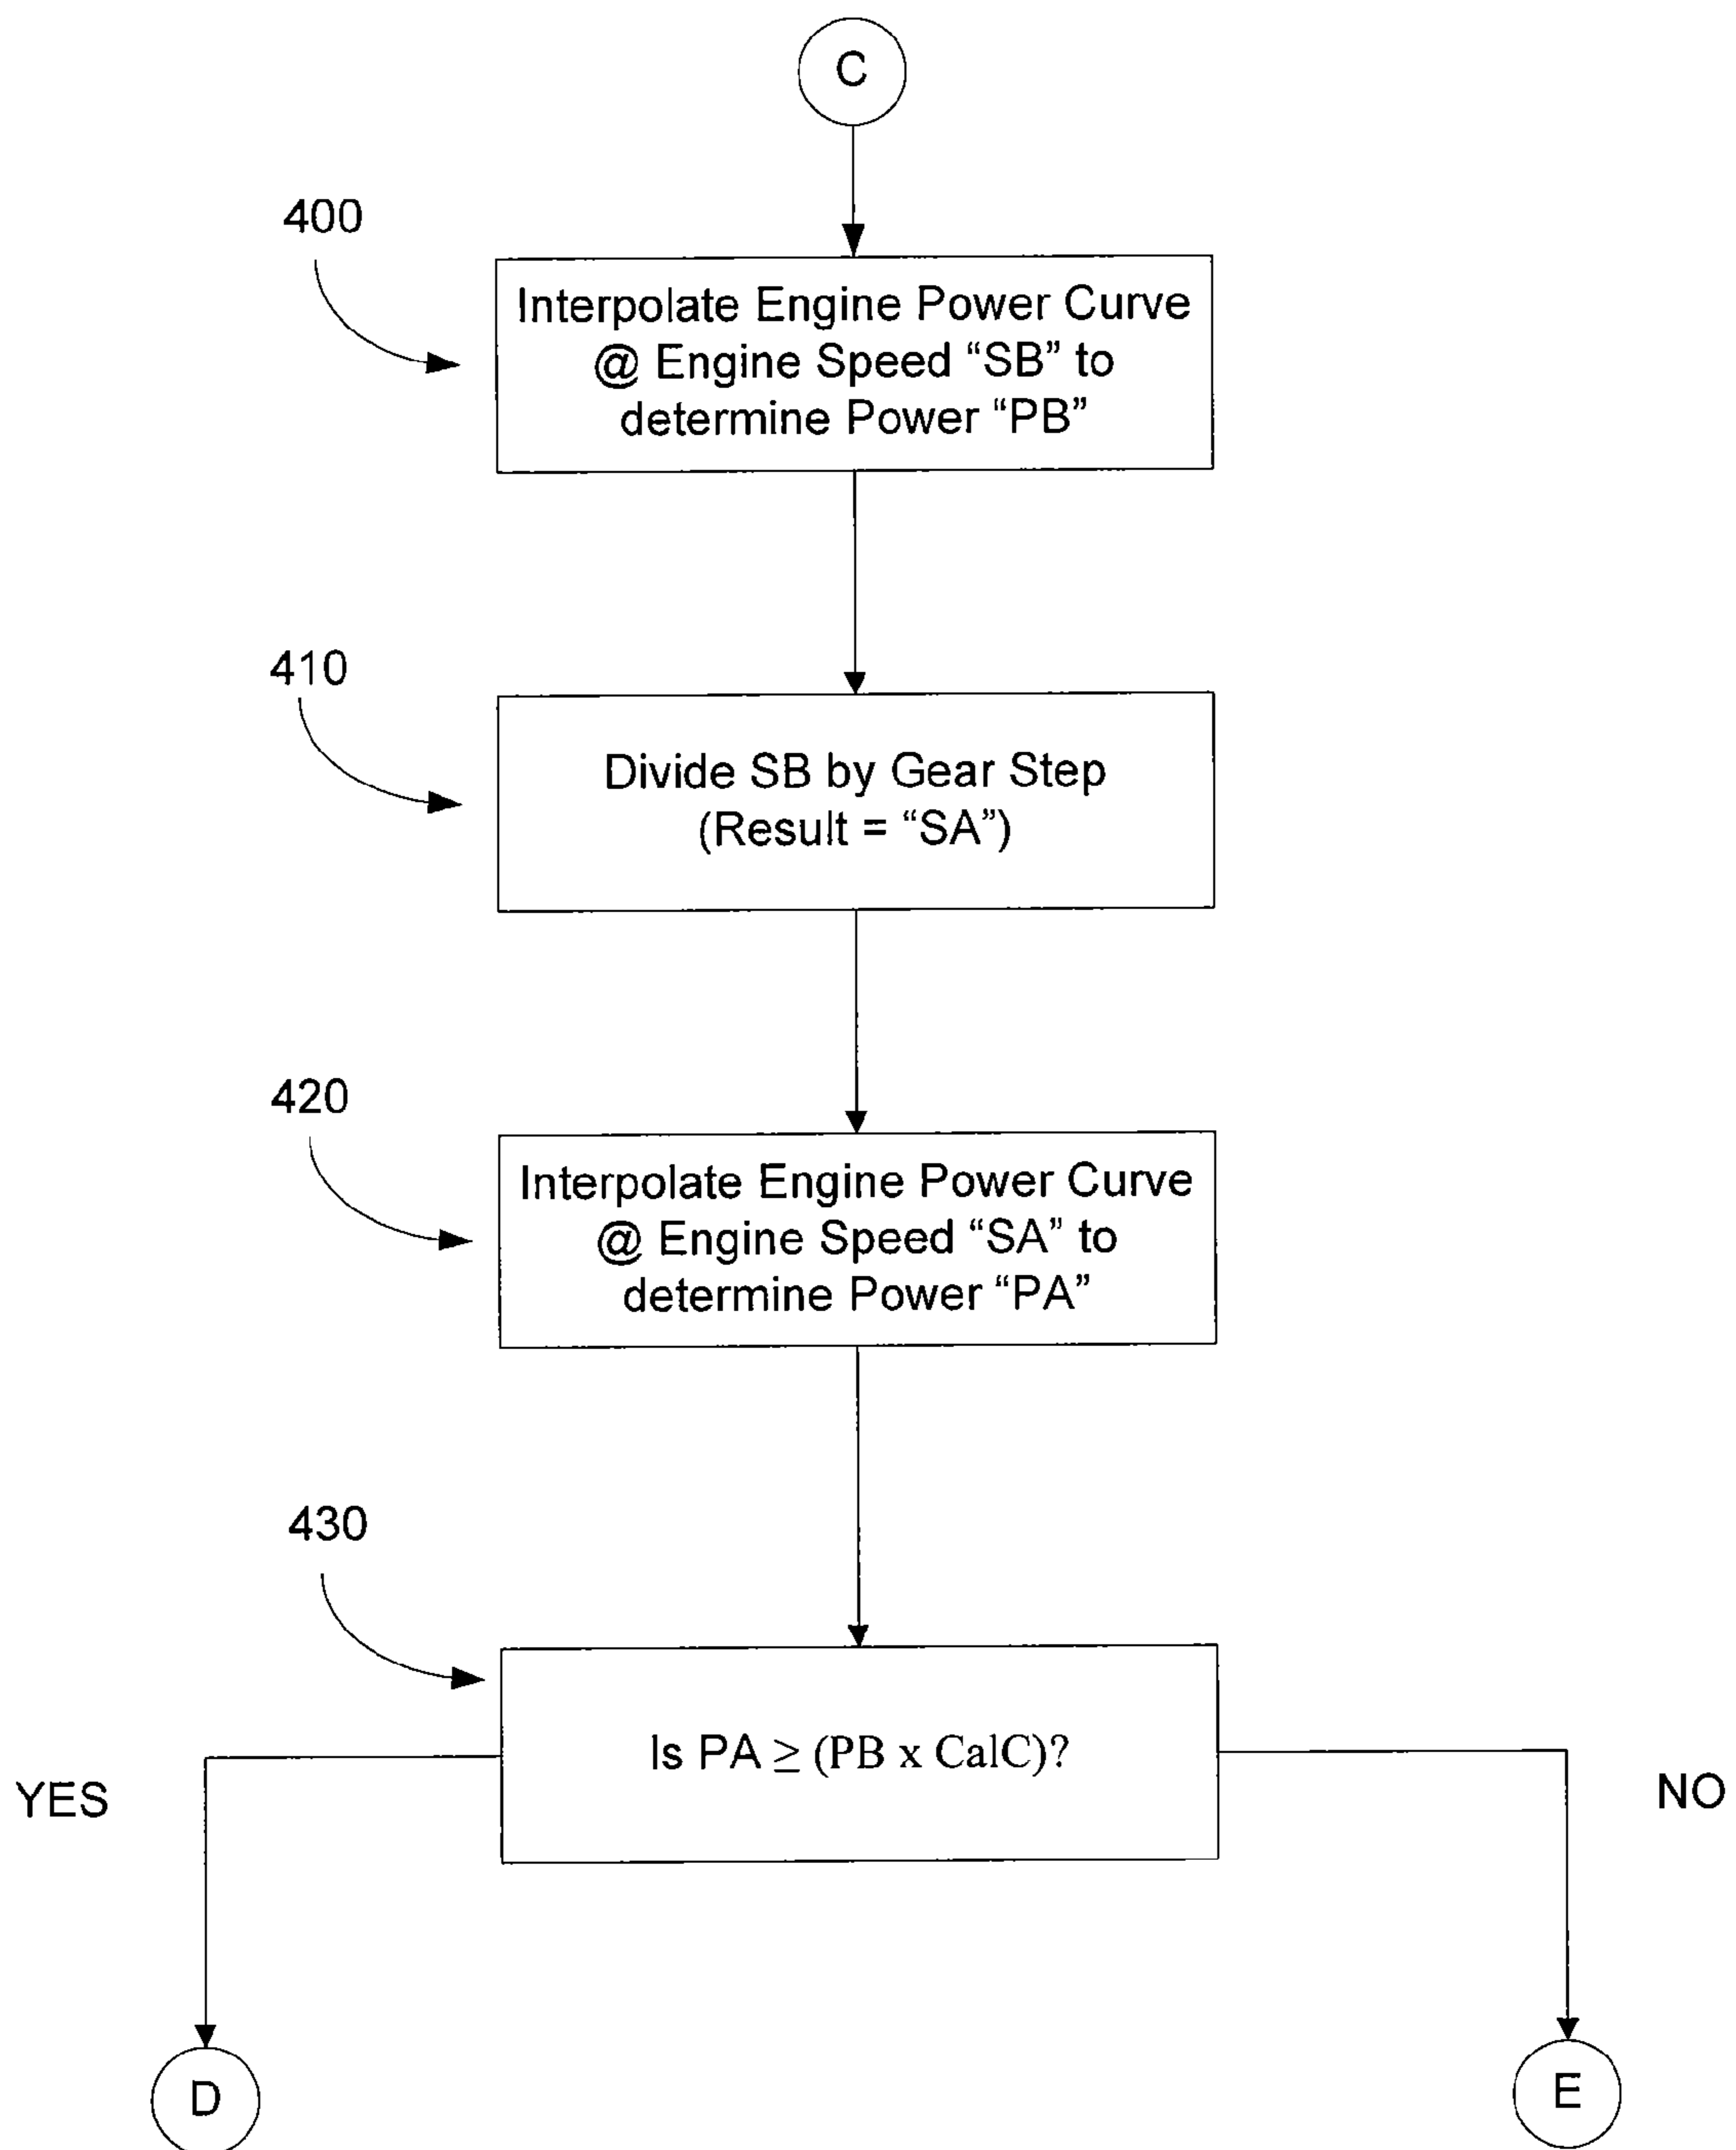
C

400

Interpolate Engine Power Curve @ Engine Speed "SB" to determine Power "PB"

410

Divide SB by Gear Step (Result = "SA")

420

Interpolate Engine Power Curve @ Engine Speed "SA" to determine Power "PA"

430

Is PA $\geq$ (PB x CalC)?

YES

NO

D

E